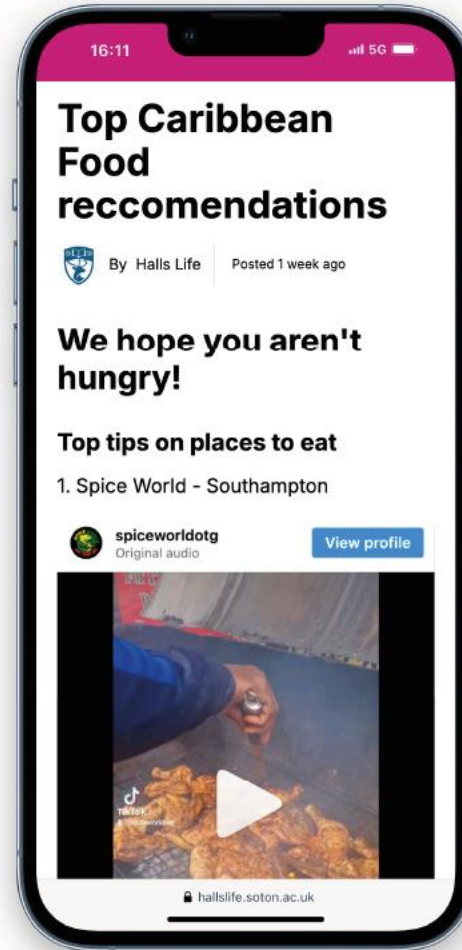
16:11

5G

# Top Caribbean Food reccomendations

By Halls Life | Posted 1 week ago

## We hope you aren't hungry!

### Top tips on places to eat

1. Spice World - Southampton

spiceworldotg
Original audio
View profile

TikTok
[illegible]

hallslife.soton.ac.uk